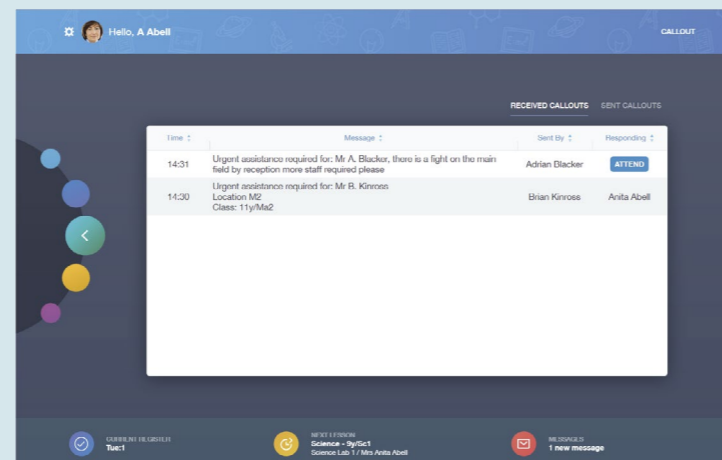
Hello, A Abell

CALLOUT

RECEIVED CALLOUTS SENT CALLOUTS

| Time | Message | Sent By | Responding |
|---|---|---|---|
| 14:31 | Urgent assistance required for: Mr A. Blacker, there is a fight on the main field by reception more staff required please | Adrian Blacker | ATTEND |
| 14:30 | Urgent assistance required for: Mr B. Kinross Location M2 Class: 11y/Ma2 | Brian Kinross | Anita Abell |

CURRENT REGISTER
Tue:1

NEXT LESSON
Science - 9y/Sc1
Science Lab 1 / Mrs Anita Abell

MESSAGES
1 new message